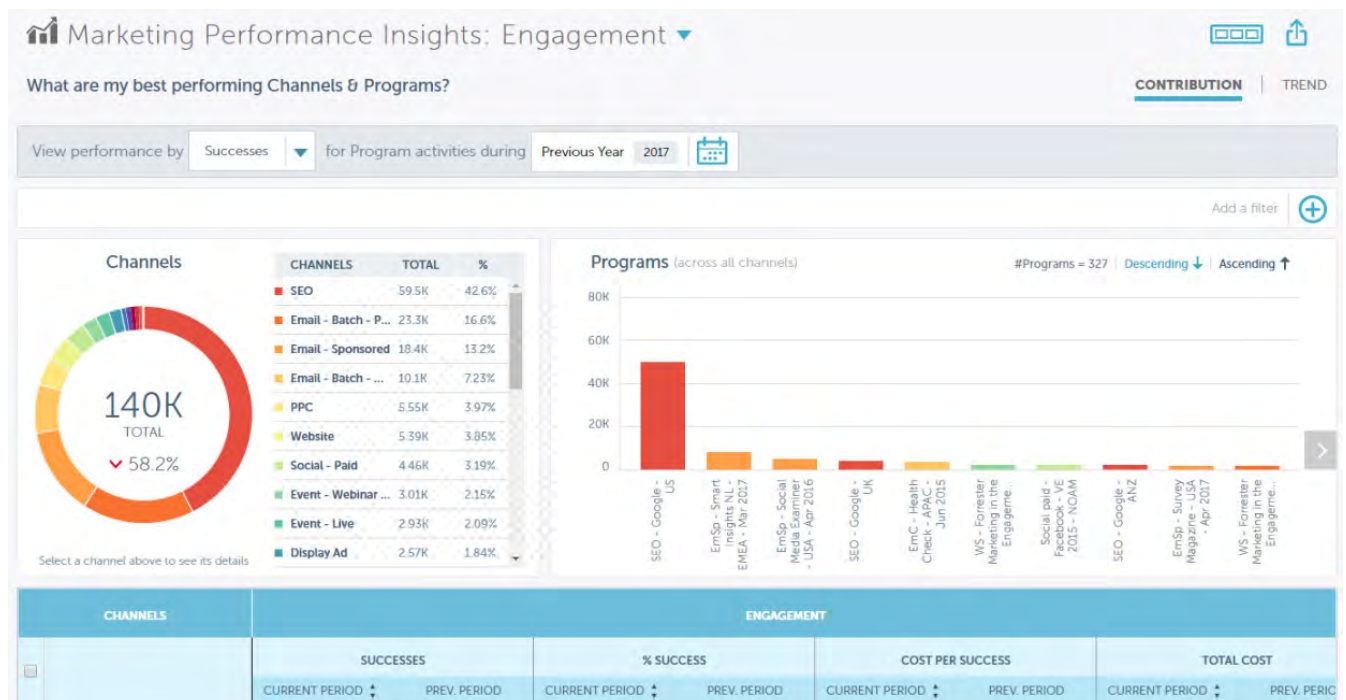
Marketing Performance Insights: Engagement

What are my best performing Channels & Programs?

CONTRIBUTION | TREND

View performance by Successes for Program activities during Previous Year 2017

Add a filter

Channels

140K
TOTAL
58.2%

Select a channel above to see its details

| CHANNELS | TOTAL | % |
|---|---|---|
| SEO | 59.5K | 42.6% |
| Email - Batch - P... | 23.3K | 16.6% |
| Email - Sponsored | 18.4K | 13.2% |
| Email - Batch - ... | 10.1K | 7.23% |
| PPC | 5.55K | 3.97% |
| Website | 5.39K | 3.85% |
| Social - Paid | 4.46K | 3.19% |
| Event - Webinar ... | 3.01K | 2.15% |
| Event - Live | 2.93K | 2.09% |
| Display Ad | 2.57K | 1.84% |

Programs (across all channels)

#Programs = 327 | Descending ↓ | Ascending ↑

80K
60K
40K
20K
0

SEO - Google - US
EmSp - Smart Insights NL - EMEA - Mar 2017
EmSp - Social Media Examiner - USA - Apr 2016
SEO - Google - UK
EmC - Health Check - APAC - Jun 2015
WS - Forrester Marketing in the Engageme...
Social paid - Facebook - VE 2015 - NOAM
SEO - Google - ANZ
EmSp - Survey Magazine - USA - Apr 2017
WS - Forrester Marketing in the Engageme...

| CHANNELS | ENGAGEMENT | | | | | | | |
|---|---|---|---|---|---|---|---|---|
| | SUCCESSES | | % SUCCESS | | COST PER SUCCESS | | TOTAL COST | |
| | CURRENT PERIOD | PREV. PERIOD | CURRENT PERIOD | PREV. PERIOD | CURRENT PERIOD | PREV. PERIOD | CURRENT PERIOD | PREV. PERIC |